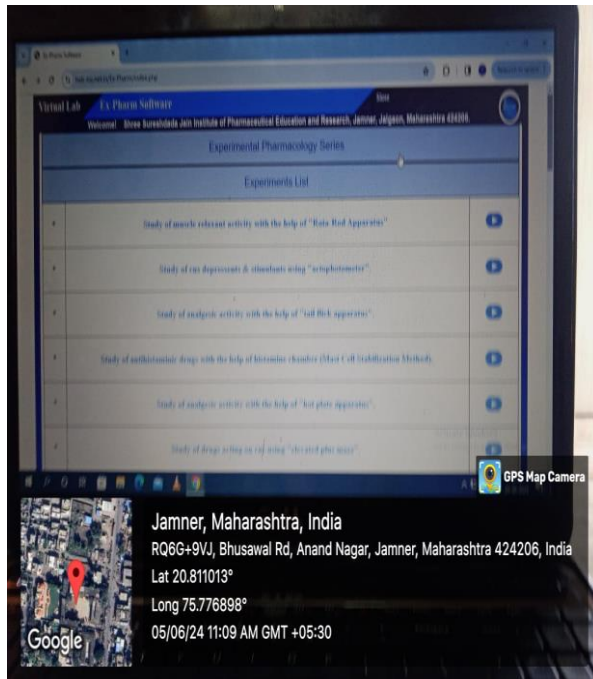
Virtual Lab Ex Pharm Software

Welcome! Shree Sureshdada Jain Institute of Pharmaceutical Education and Research, Jamner, Jalgaon, Maharashtra 424206.

Experimental Pharmacology Series

Experiments List

Study of muscle relaxant activity with the help of "Rota Rod Apparatus"

Study of cns depressants & stimulants using "actophotometer"

Study of analgesic activity with the help of "tail flick apparatus".

Study of antihistaminic drugs with the help of histamine chamber (Mast Cell Stabilization Method)

Study of analgesic activity with the help of "hot plate apparatus".

Study of drugs acting on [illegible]

GPS Map Camera

Jamner, Maharashtra, India
RQ6G+9VJ, Bhusawal Rd, Anand Nagar, Jamner, Maharashtra 424206, India
Lat 20.811013°
Long 75.776898°
05/06/24 11:09 AM GMT +05:30

Google